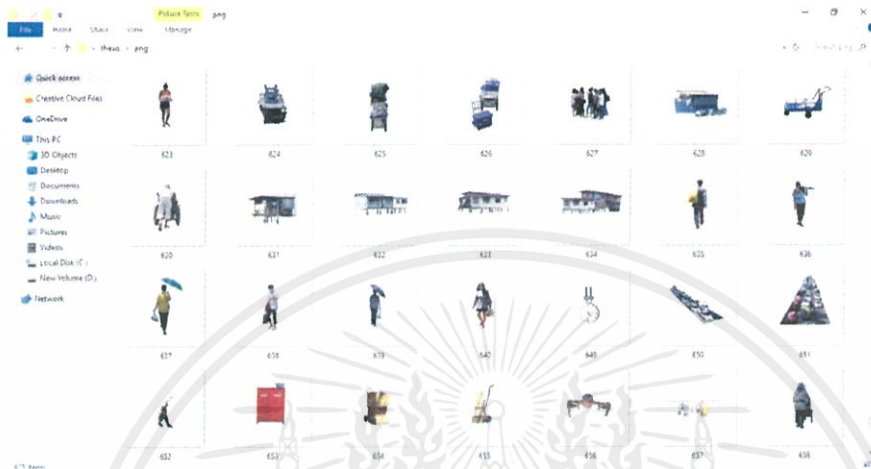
Picture Tools png

File Home Share View Manage

thesis > png

Quick access

Creative Cloud Files

OneDrive

This PC

3D Objects

Desktop

Documents

Downloads

Music

Pictures

Videos

Local Disk (C:)

New Volume (D:)

Network

623 624 625 626 627 628 629

630 631 632 633 634 635 636

637 638 639 640 649 650 651

652 653 654 655 656 657 658

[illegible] items